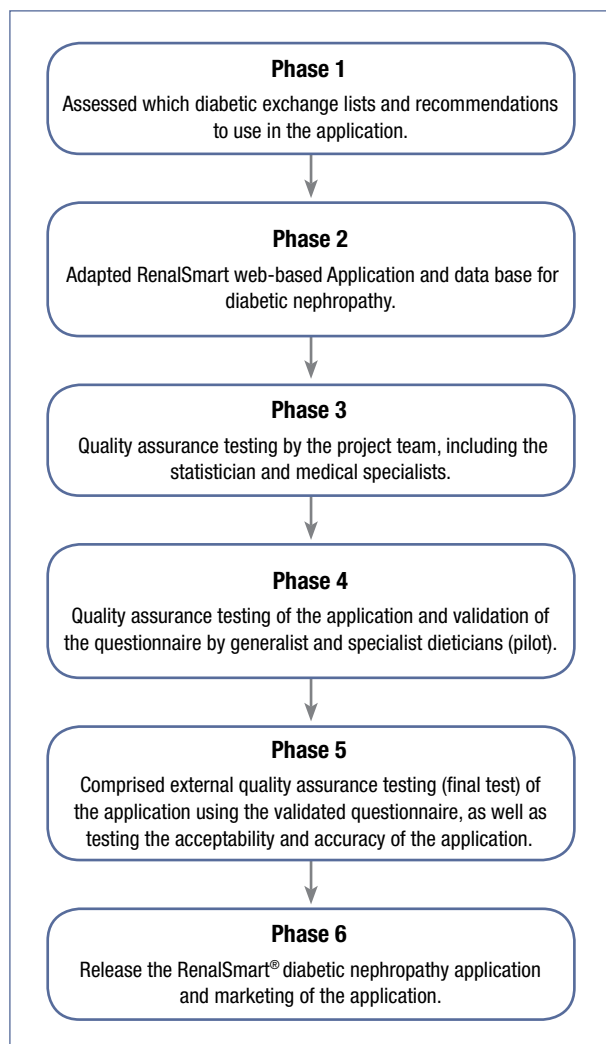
Phase 1

Assessed which diabetic exchange lists and recommendations to use in the application.

Phase 2

Adapted RenalSmart web-based Application and data base for diabetic nephropathy.

Phase 3

Quality assurance testing by the project team, including the statistician and medical specialists.

Phase 4

Quality assurance testing of the application and validation of the questionnaire by generalist and specialist dieticians (pilot).

Phase 5

Comprised external quality assurance testing (final test) of the application using the validated questionnaire, as well as testing the acceptability and accuracy of the application.

Phase 6

Release the RenalSmart® diabetic nephropathy application and marketing of the application.